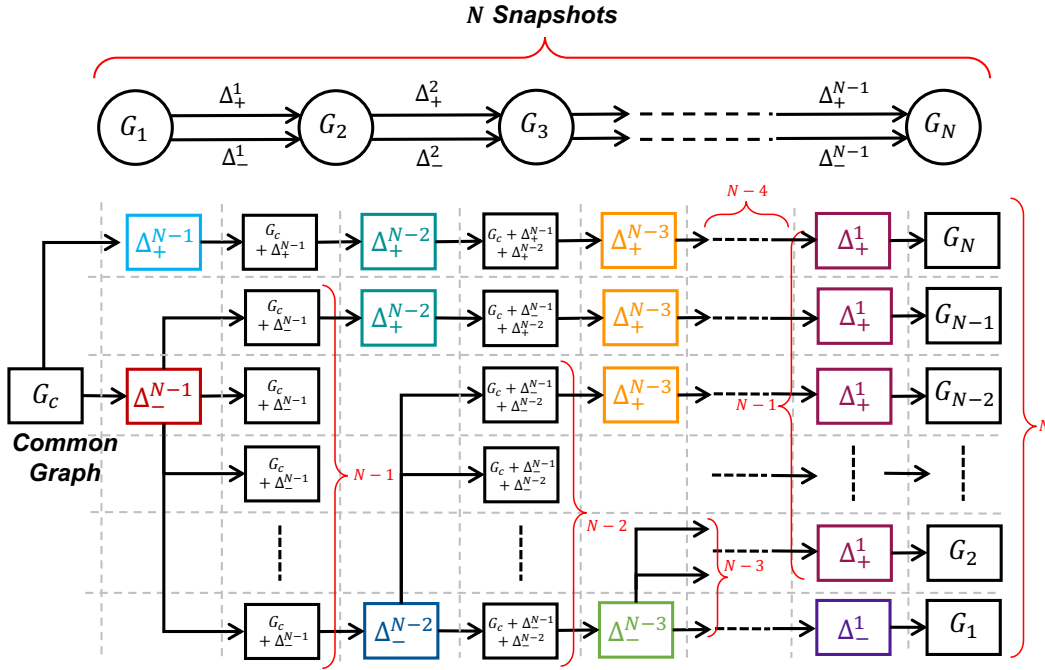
$N$ Snapshots

$G_1$ $\Delta_+^1$ $\Delta_-^1$ $G_2$ $\Delta_+^2$ $\Delta_-^2$ $G_3$ $\Delta_+^{N-1}$ $\Delta_-^{N-1}$ $G_N$

$N-4$

$\Delta_+^{N-1}$ $G_c + \Delta_+^{N-1}$ $\Delta_+^{N-2}$ $G_c + \Delta_+^{N-1} + \Delta_+^{N-2}$ $\Delta_+^{N-3}$ $\Delta_+^1$ $G_N$

$G_c + \Delta_-^{N-1}$ $\Delta_+^{N-2}$ $G_c + \Delta_-^{N-1} + \Delta_+^{N-2}$ $\Delta_+^{N-3}$ $\Delta_+^1$ $G_{N-1}$

$G_c$ $\Delta_-^{N-1}$ $G_c + \Delta_-^{N-1}$ $G_c + \Delta_-^{N-1} + \Delta_-^{N-2}$ $\Delta_+^{N-3}$ $N-1$ $\Delta_+^1$ $G_{N-2}$

Common Graph

$N-1$ $G_c + \Delta_-^{N-1}$ $G_c + \Delta_-^{N-1} + \Delta_-^{N-2}$

$N-2$ $N-3$ $\Delta_+^1$ $G_2$

$G_c + \Delta_-^{N-1}$ $\Delta_-^{N-2}$ $G_c + \Delta_-^{N-1} + \Delta_-^{N-2}$ $\Delta_-^{N-3}$ $\Delta_-^1$ $G_1$

$N$